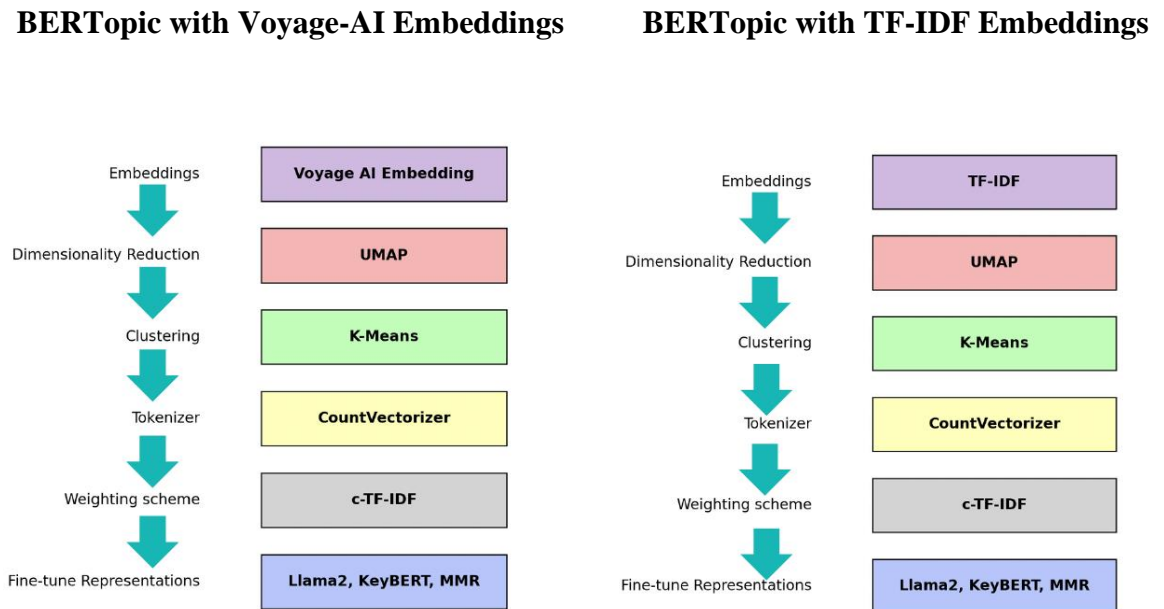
BERTopic with Voyage-AI Embeddings

Embeddings
Voyage AI Embedding
Dimensionality Reduction
UMAP
Clustering
K-Means
Tokenizer
CountVectorizer
Weighting scheme
c-TF-IDF
Fine-tune Representations
Llama2, KeyBERT, MMR

BERTopic with TF-IDF Embeddings

Embeddings
TF-IDF
Dimensionality Reduction
UMAP
Clustering
K-Means
Tokenizer
CountVectorizer
Weighting scheme
c-TF-IDF
Fine-tune Representations
Llama2, KeyBERT, MMR